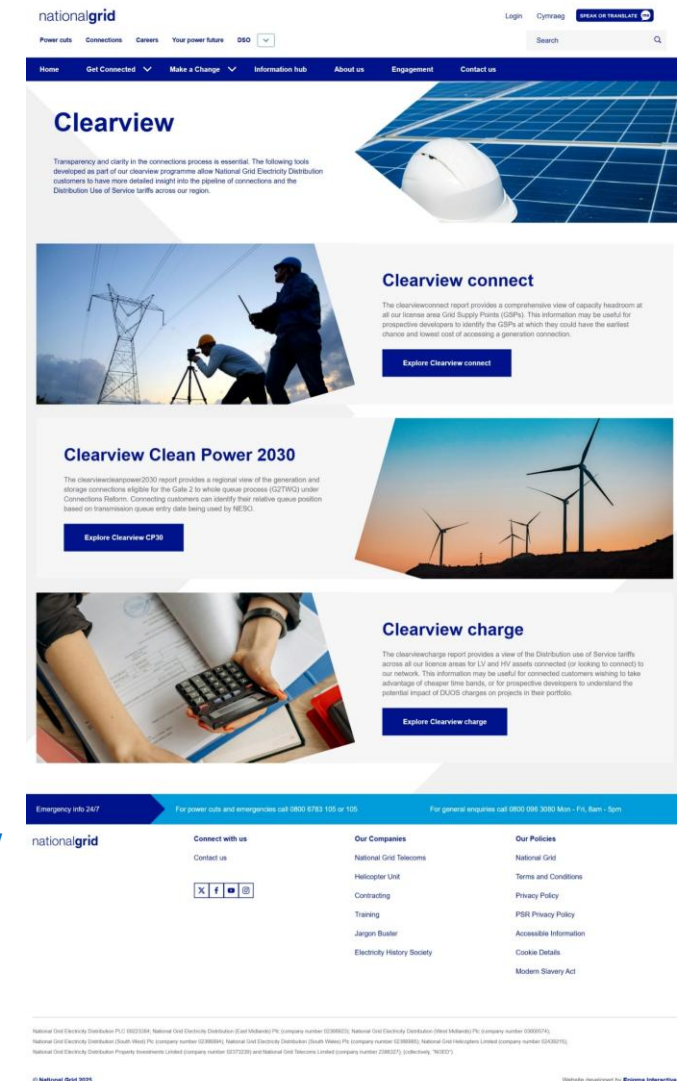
nationalgrid

Login Cymraeg SPEAK OR TRANSLATE

Power cuts Connections Careers Your power future DSO

Search

Home Get Connected Make a Change Information hub About us Engagement Contact us

Clearview

Transparency and clarity in the connections process is essential. The following tools developed as part of our clearview programme allow National Grid Electricity Distribution customers to have more detailed insight into the pipeline of connections and the Distribution Use of Service tariffs across our region.

Clearview connect

The clearviewconnect report provides a comprehensive view of capacity headroom at all our license area Grid Supply Points (GSPs). This information may be useful for prospective developers to identify the GSPs at which they could have the earliest chance and lowest cost of accessing a generation connection.

Explore Clearview connect

Clearview Clean Power 2030

The clearviewcleanpower2030 report provides a regional view of the generation and storage connections eligible for the Gate 2 to whole queue process (G2TWQ) under Connections Reform. Connecting customers can identify their relative queue position based on transmission queue entry date being used by NESO.

Explore Clearview CP30

Clearview charge

The clearviewcharge report provides a view of the Distribution use of Service tariffs across all our licence areas for LV and HV assets connected (or looking to connect) to our network. This information may be useful for connected customers wishing to take advantage of cheaper time bands, or for prospective developers to understand the potential impact of DUOS charges on projects in their portfolio.

Explore Clearview charge

Emergency info 24/7 For power cuts and emergencies call 0800 6783 105 or 105 For general enquiries call 0800 096 3080 Mon - Fri, 8am - 5pm

nationalgrid

Connect with us
Contact us

Our Companies
National Grid Telecoms
Helicopter Unit
Contracting
Training
Jargon Buster
Electricity History Society

Our Policies
National Grid
Terms and Conditions
Privacy Policy
PSR Privacy Policy
Accessible Information
Cookie Details
Modern Slavery Act

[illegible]

© National Grid 2025

Website developed by Enigma Interactive